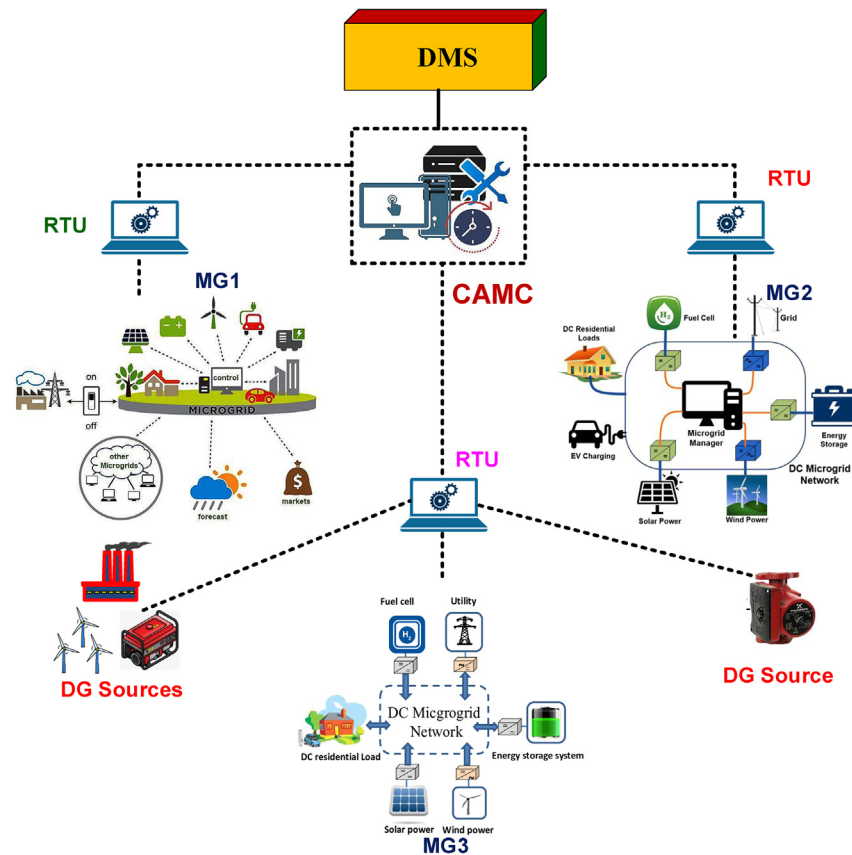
DMS

RTU

RTU

CAMC

MG1

on

off

control

MICROGRID

other Microgrids

forecast

markets

MG2

Fuel Cell

$H_2$

Grid

DC Residential Loads

Microgrid Manager

Energy Storage

EV Charging

DC Microgrid Network

Solar Power

Wind Power

RTU

DG Sources

Fuel cell

$H_2$

Utility

DC Micgrogrid Network

DC residential Load

Energy storage system

Solar power

Wind power

MG3

DG Source